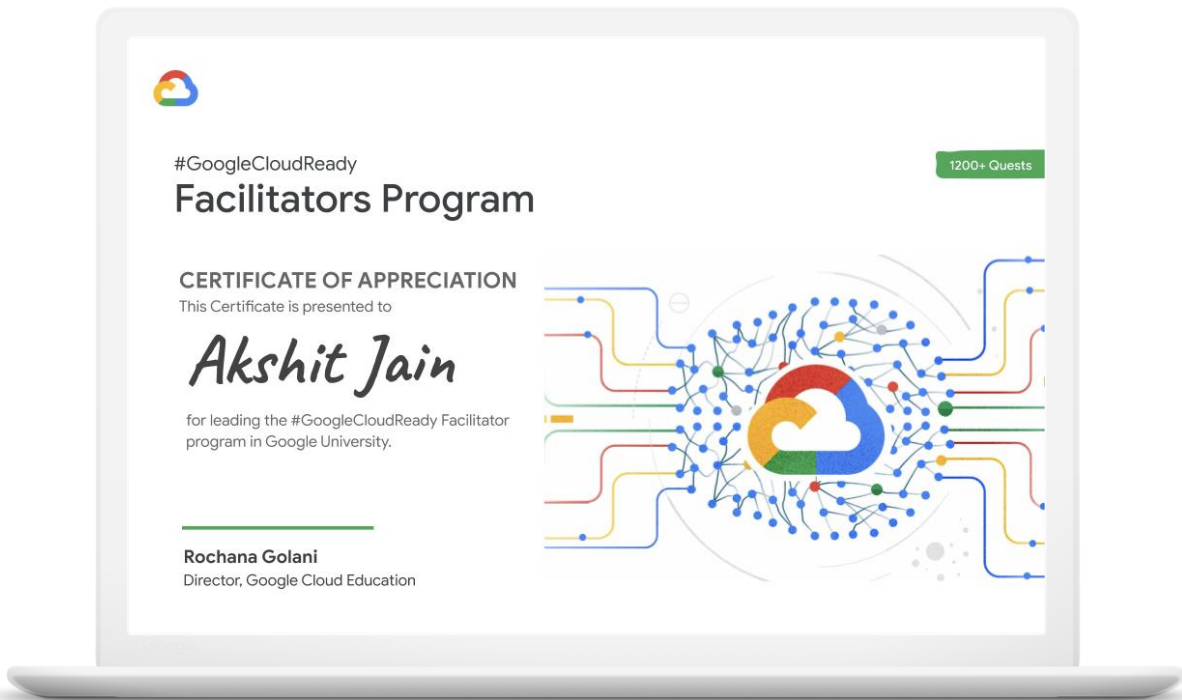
#GoogleCloudReady
Facilitators Program

1200+ Quests

CERTIFICATE OF APPRECIATION
This Certificate is presented to

Akshit Jain

for leading the #GoogleCloudReady Facilitator program in Google University.

Rochana Golani
Director, Google Cloud Education